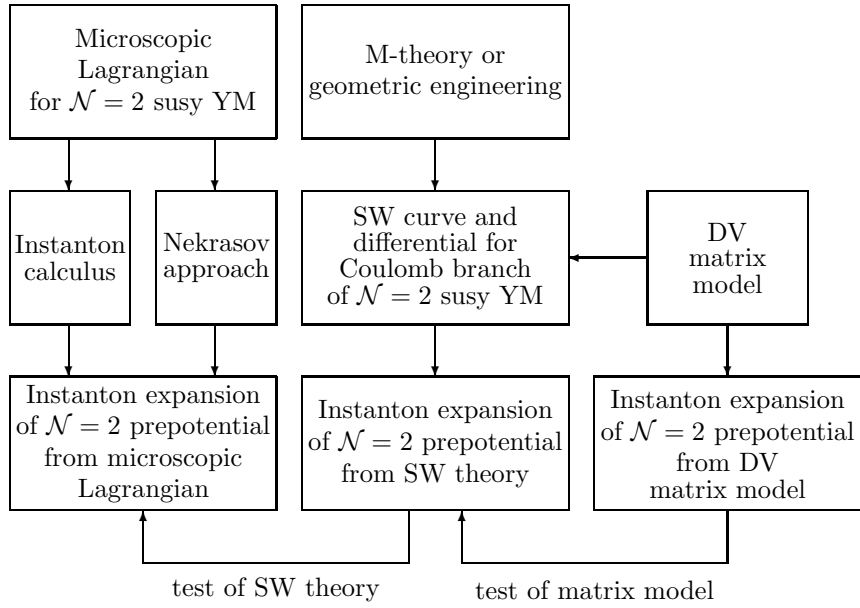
Microscopic Lagrangian for $\mathcal{N}=2$ susy YM

M-theory or geometric engineering

Instanton calculus

Nekrasov approach

SW curve and differential for Coulomb branch of $\mathcal{N}=2$ susy YM

DV matrix model

Instanton expansion of $\mathcal{N}=2$ prepotential from microscopic Lagrangian

Instanton expansion of $\mathcal{N}=2$ prepotential from SW theory

Instanton expansion of $\mathcal{N}=2$ prepotential from DV matrix model

test of SW theory

test of matrix model